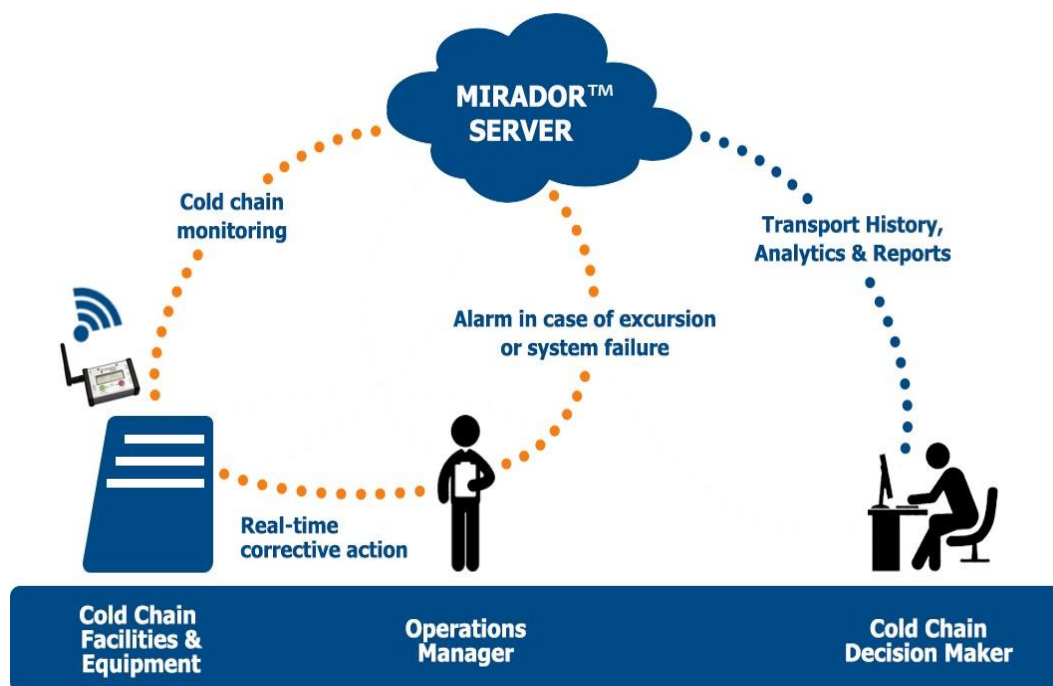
MIRADOR™ SERVER

Cold chain monitoring

Transport History, Analytics & Reports

Alarm in case of excursion or system failure

Real-time corrective action

Cold Chain Facilities & Equipment

Operations Manager

Cold Chain Decision Maker